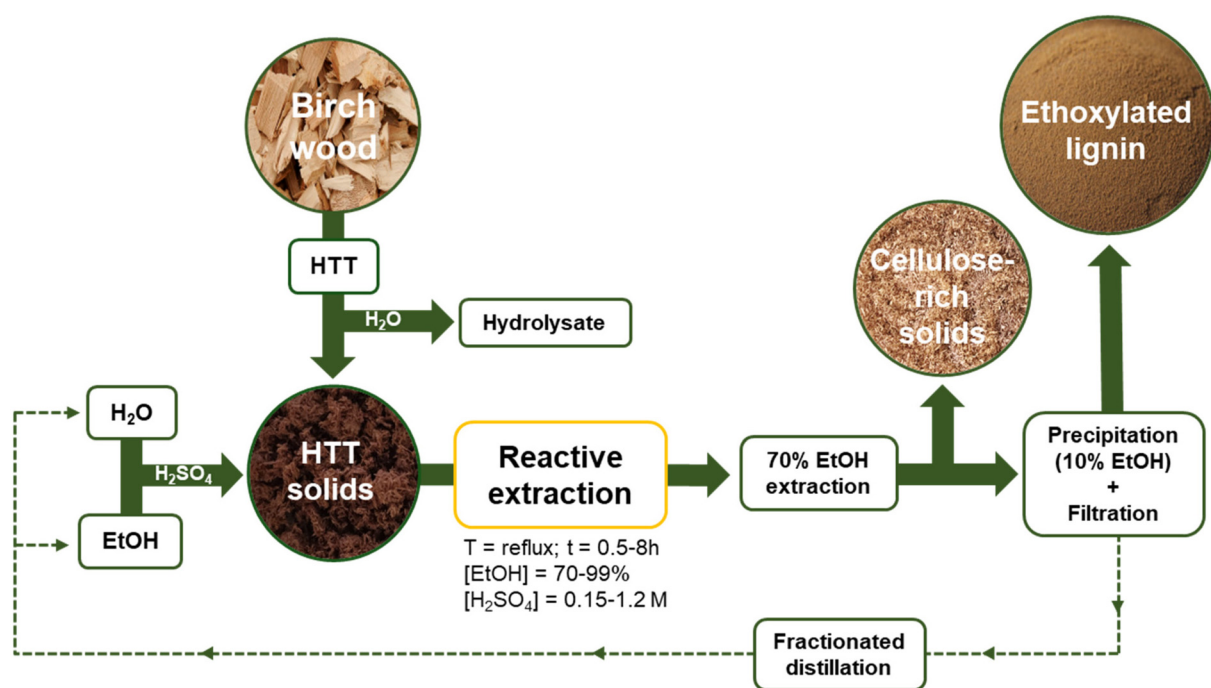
Birch wood

HTT

$H_2O$

Hydrolysate

Ethoxylated lignin

Cellulose-rich solids

$H_2O$

$H_2SO_4$

EtOH

HTT solids

Reactive extraction

T = reflux; t = 0.5-8h
[EtOH] = 70-99%
[$H_2SO_4$] = 0.15-1.2 M

70% EtOH extraction

Precipitation (10% EtOH) + Filtration

Fractionated distillation